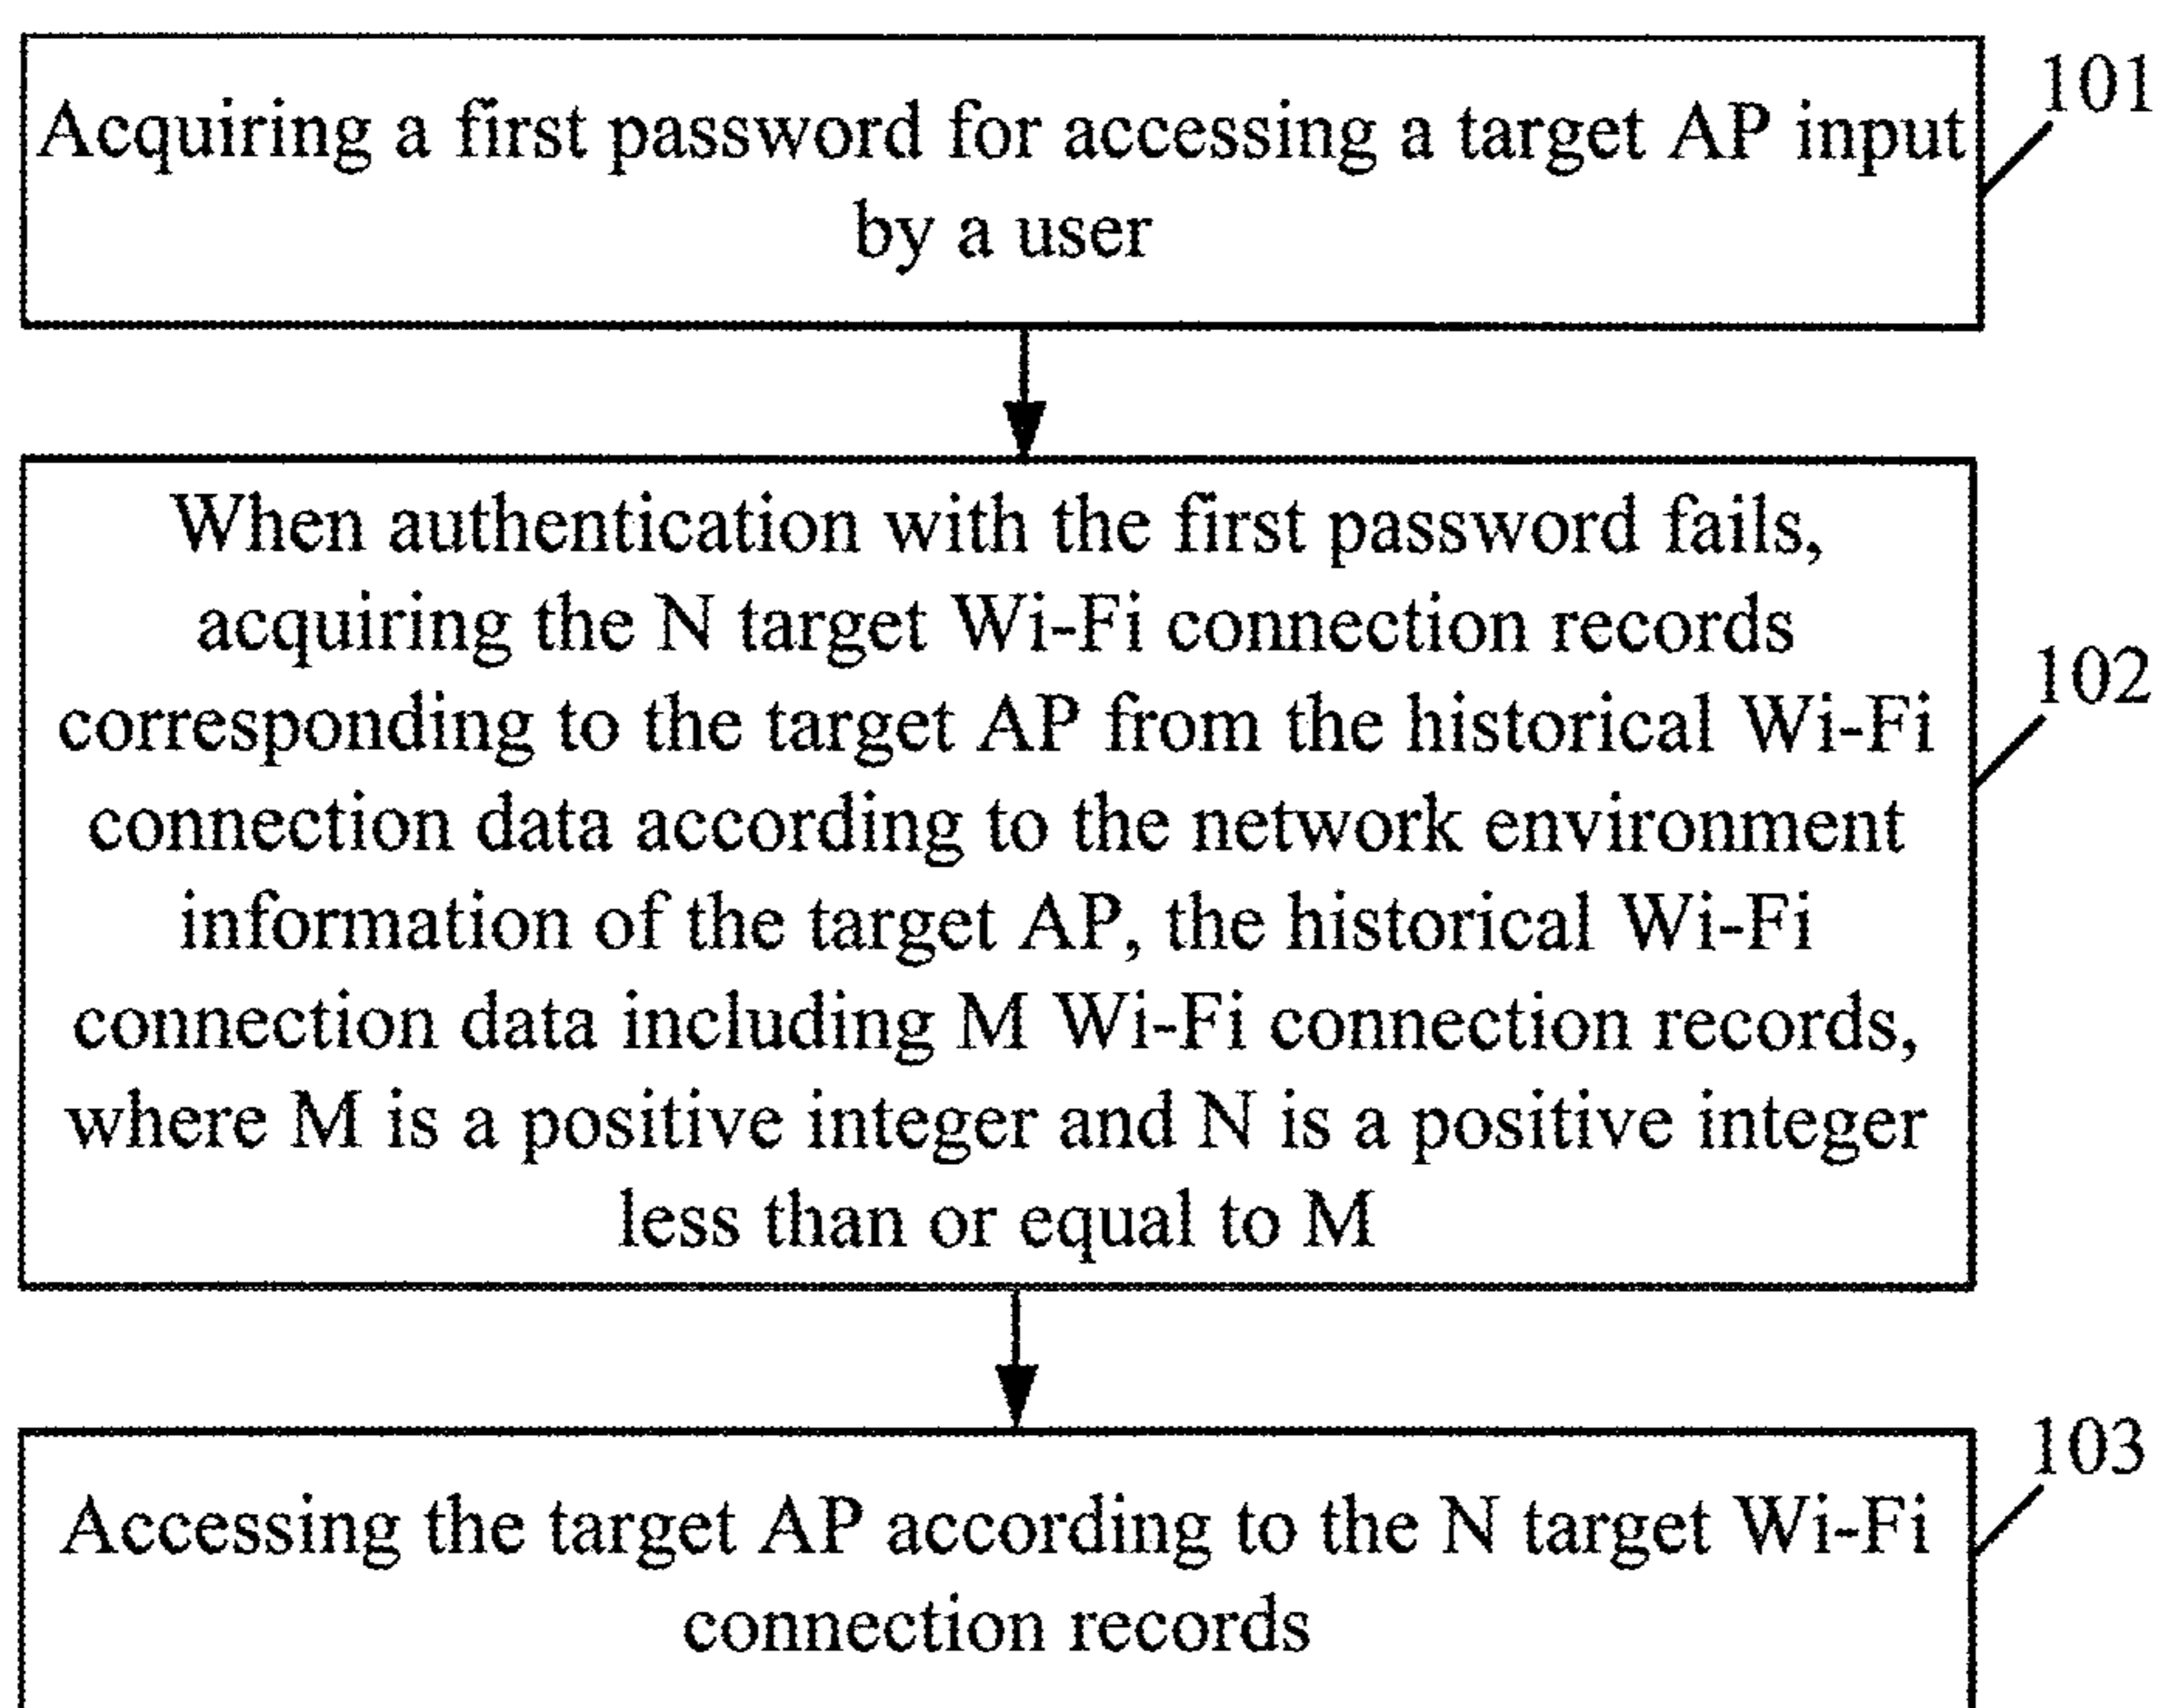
Acquiring a first password for accessing a target AP input by a user

101

When authentication with the first password fails, acquiring the N target Wi-Fi connection records corresponding to the target AP from the historical Wi-Fi connection data according to the network environment information of the target AP, the historical Wi-Fi connection data including M Wi-Fi connection records, where M is a positive integer and N is a positive integer less than or equal to M

102

Accessing the target AP according to the N target Wi-Fi connection records

103